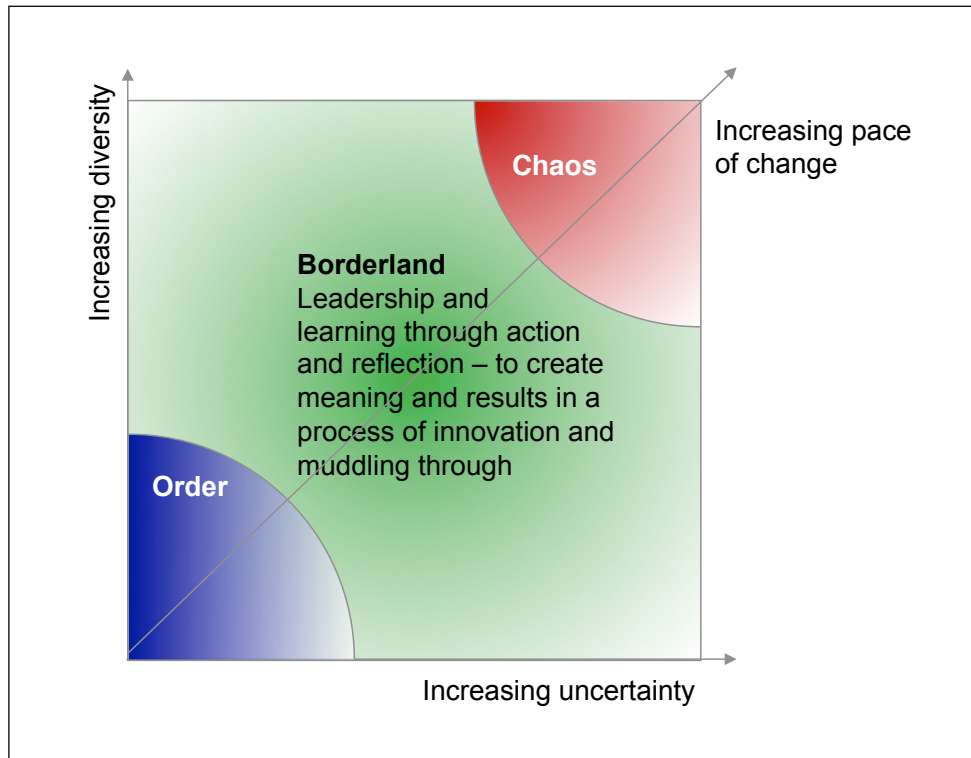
Increasing diversity

Increasing pace of change

Chaos

Borderland
Leadership and learning through action and reflection – to create meaning and results in a process of innovation and muddling through

Order

Increasing uncertainty